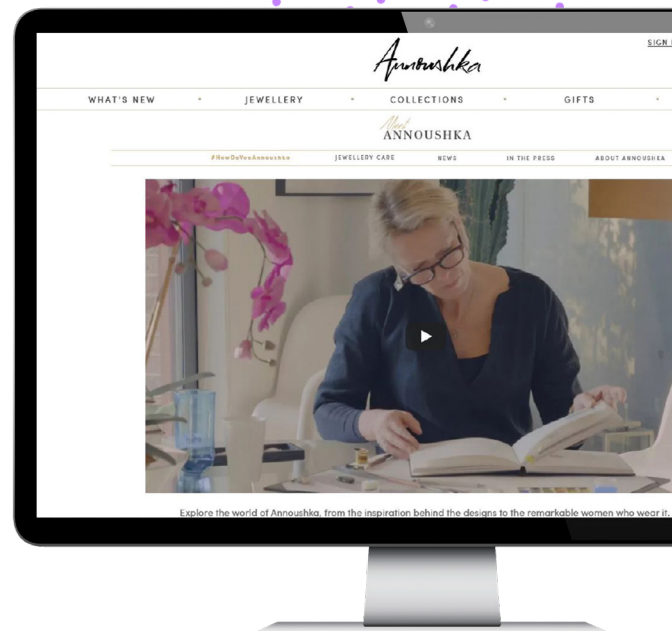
Annoushka

SIGN I

WHAT'S NEW • JEWELLERY • COLLECTIONS • GIFTS •

Meet ANNOUSHKA

#HowDoYouAnnoushka JEWELLERY CARE NEWS IN THE PRESS ABOUT ANNOUSHKA

Explore the world of Annoushka, from the inspiration behind the designs to the remarkable women who wear it.